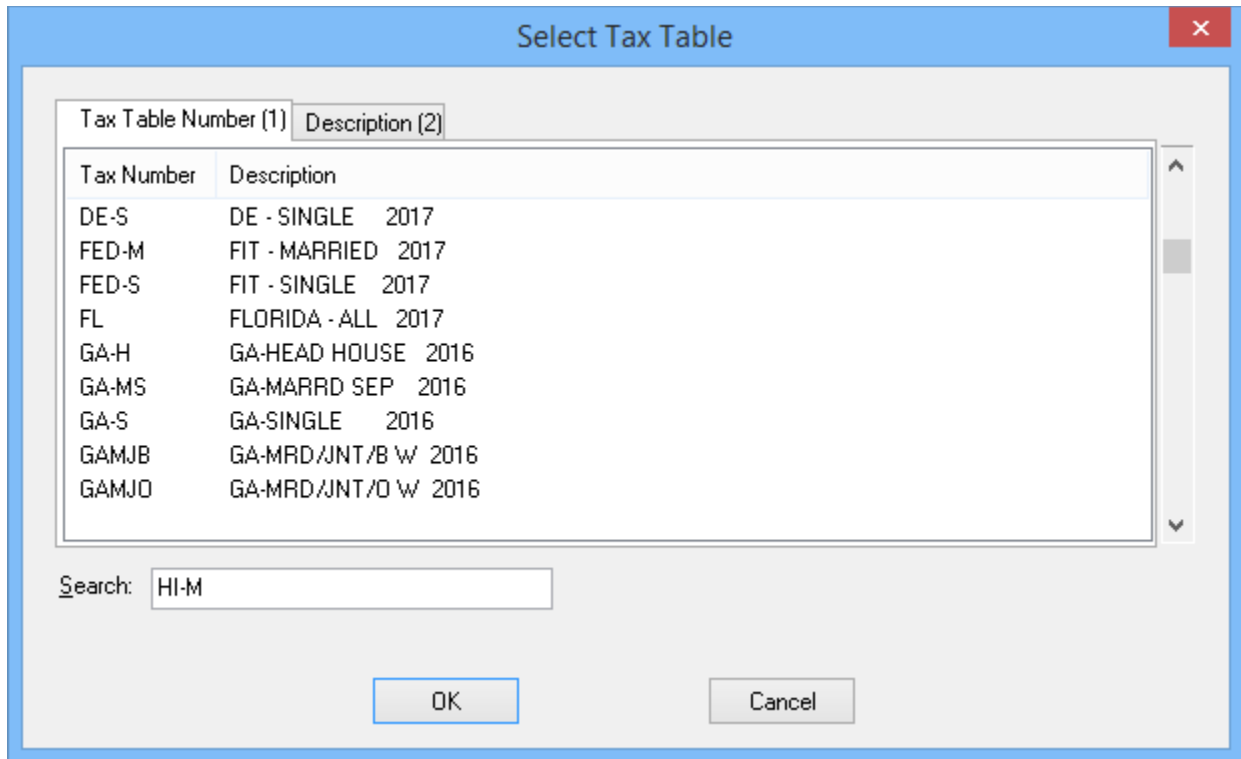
Select Tax Table

Tax Table Number (1) | Description (2)

| Tax Number | Description |
|---|---|
| DE-S | DE - SINGLE 2017 |
| FED-M | FIT - MARRIED 2017 |
| FED-S | FIT - SINGLE 2017 |
| FL | FLORIDA - ALL 2017 |
| GA-H | GA-HEAD HOUSE 2016 |
| GA-MS | GA-MARRD SEP 2016 |
| GA-S | GA-SINGLE 2016 |
| GAMJB | GA-MRD/JNT/B W 2016 |
| GAMJO | GA-MRD/JNT/O W 2016 |

Search: HI-M

OK

Cancel